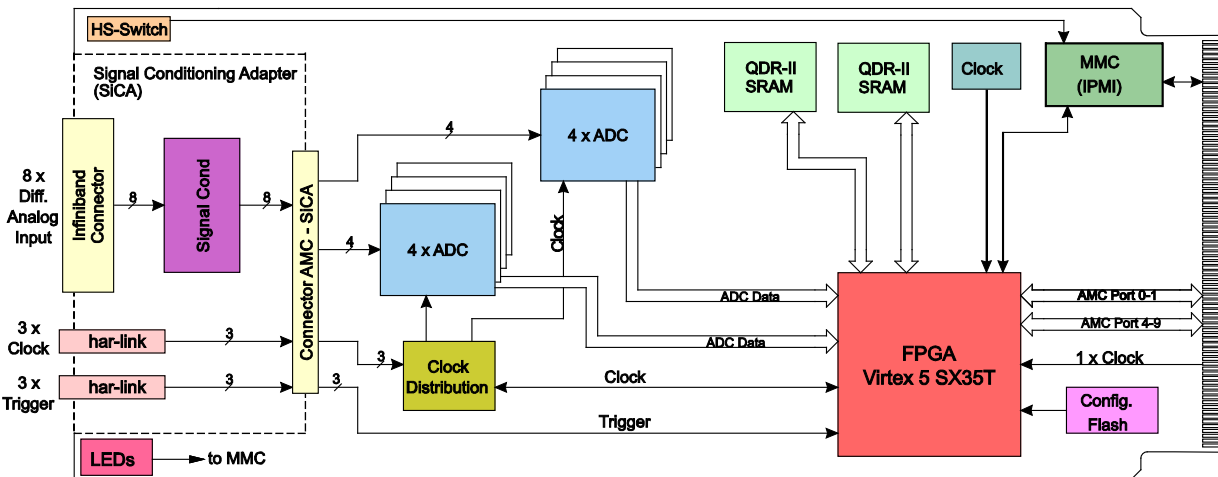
HS-Switch

Signal Conditioning Adapter (SiCA)

8 x Diff. Analog Input

Infiniband Connector

8

Signal Cond

8

Connector AMC - SICA

4

4 x ADC

4

4 x ADC

Clock

QDR-II SRAM

QDR-II SRAM

Clock

MMC (IPMI)

ADC Data

ADC Data

AMC Port 0-1

AMC Port 4-9

FPGA Virtex 5 SX35T

1 x Clock

3 x Clock

har-link

3

3

Clock Distribution

Clock

3 x Trigger

har-link

3

3

Trigger

Config. Flash

LEDs

to MMC